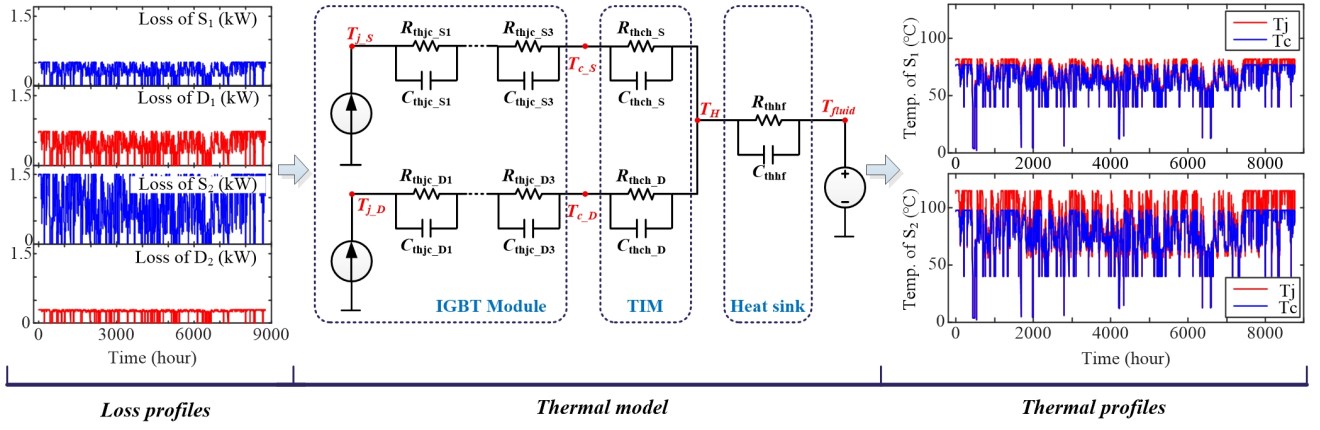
1.5
Loss of $S_1$ (kW)
0
1.5
Loss of $D_1$ (kW)
0
1.5
Loss of $S_2$ (kW)
0
1.5
Loss of $D_2$ (kW)
0
0 3000 6000 9000
Time (hour)

$T_{j\_S}$ $R_{thjc\_S1}$ $R_{thjc\_S3}$ $R_{thch\_S}$
$C_{thjc\_S1}$ $C_{thjc\_S3}$ $T_{c\_S}$ $C_{thch\_S}$
$T_H$ $R_{thhf}$ $T_{fluid}$
$C_{thhf}$
$R_{thjc\_D1}$ $R_{thjc\_D3}$ $R_{thch\_D}$
$T_{j\_D}$ $T_{c\_D}$
$C_{thjc\_D1}$ $C_{thjc\_D3}$ $C_{thch\_D}$
+
IGBT Module TIM Heat sink

Temp. of $S_1$ (°C)
100
50
0
0 2000 4000 6000 8000
Tj
Tc

Temp. of $S_2$ (°C)
100
50
0
0 2000 4000 6000 8000
Tj
Tc
Time (hour)

Loss profiles

Thermal model

Thermal profiles